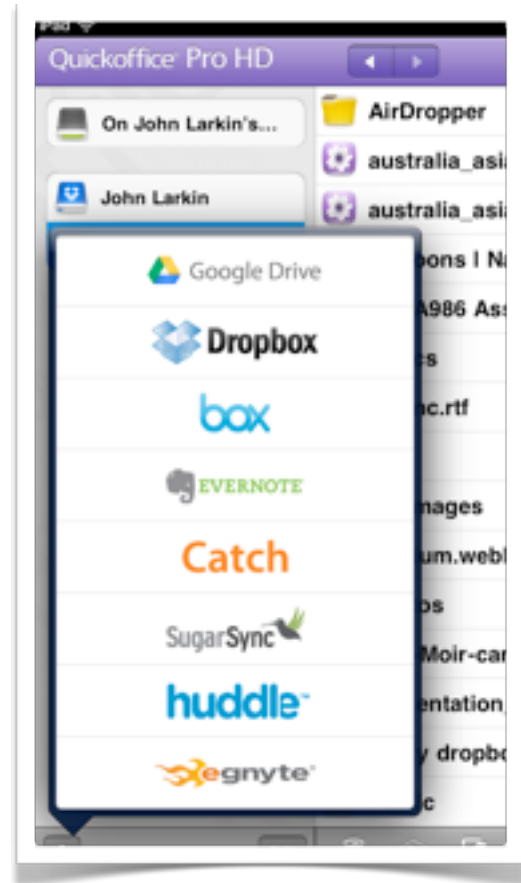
iPad

Quickoffice Pro HD

On John Larkin's...

John Larkin

AirDropper
australia_asi
australia_asi
bons I Na
A986 Ass
s
c.rtf
nages
um.webl
bs
Moir-car
entation_
y dropbo
c

Google Drive
Dropbox
box
EVERNOTE
Catch
SugarSync
huddle
egnyte